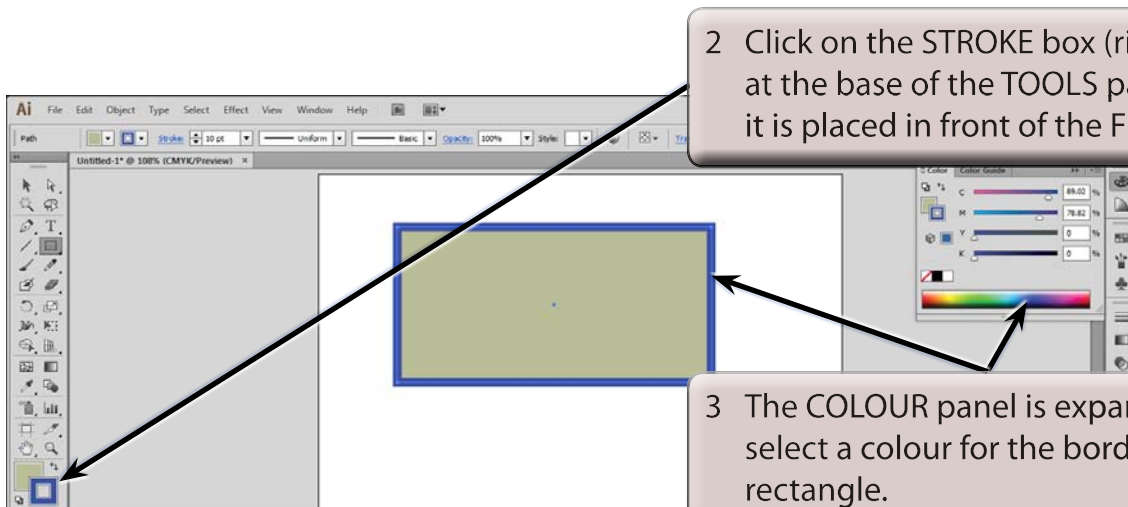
2 Click on the STROKE box (ri at the base of the TOOLS pa it is placed in front of the F

Ai File Edit Object Type Select Effect View Window Help

Path Stroke: 10 pt Uniform Basic Opacity: 100% Style:

Untitled-1* @ 108% (CMYK/Preview) ×

Color Color Guide

C 89.02 %

M 78.82 %

Y 0 %

K 0 %

3 The COLOUR panel is expar select a colour for the bord rectangle.